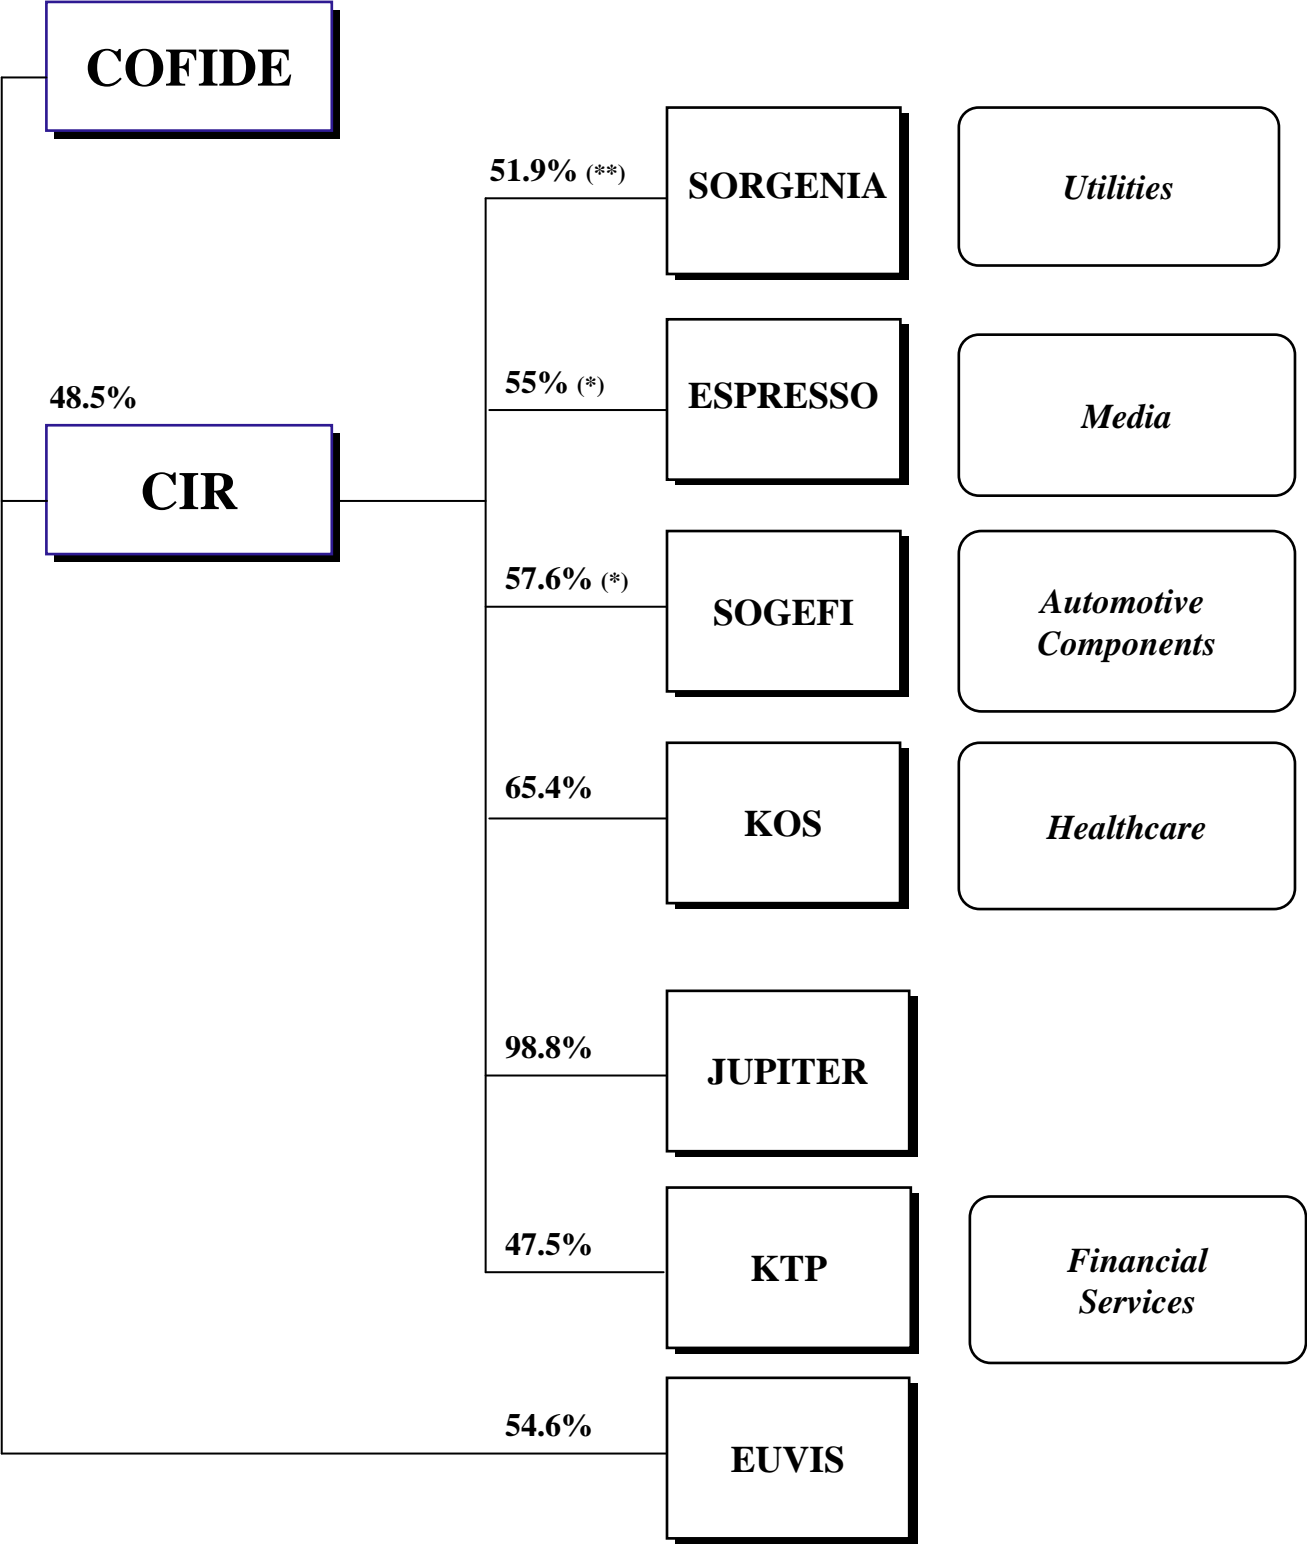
COFIDE

48.5%

CIR

51.9% (**)

SORGENIA

Utilities

55% (*)

ESPRESSO

Media

57.6% (*)

SOGEFI

Automotive Components

65.4%

KOS

Healthcare

98.8%

JUPITER

47.5%

KTP

Financial Services

54.6%

EUVIS